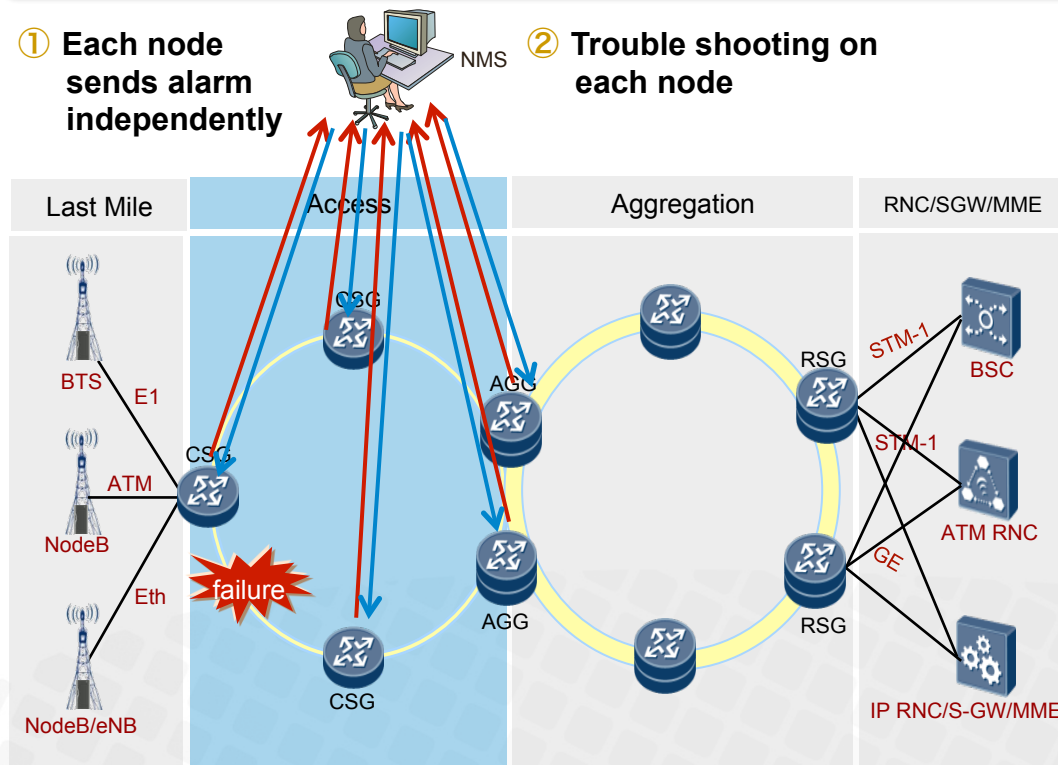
① Each node sends alarm independently

NMS

② Trouble shooting on each node

Last Mile

Access

Aggregation

RNC/SGW/MME

BTS

E1

NodeB

ATM

NodeB/eNB

Eth

CSG

CSG

CSG

failure

AGG

AGG

RSG

RSG

STM-1

STM-1

GE

BSC

ATM RNC

IP RNC/S-GW/MME